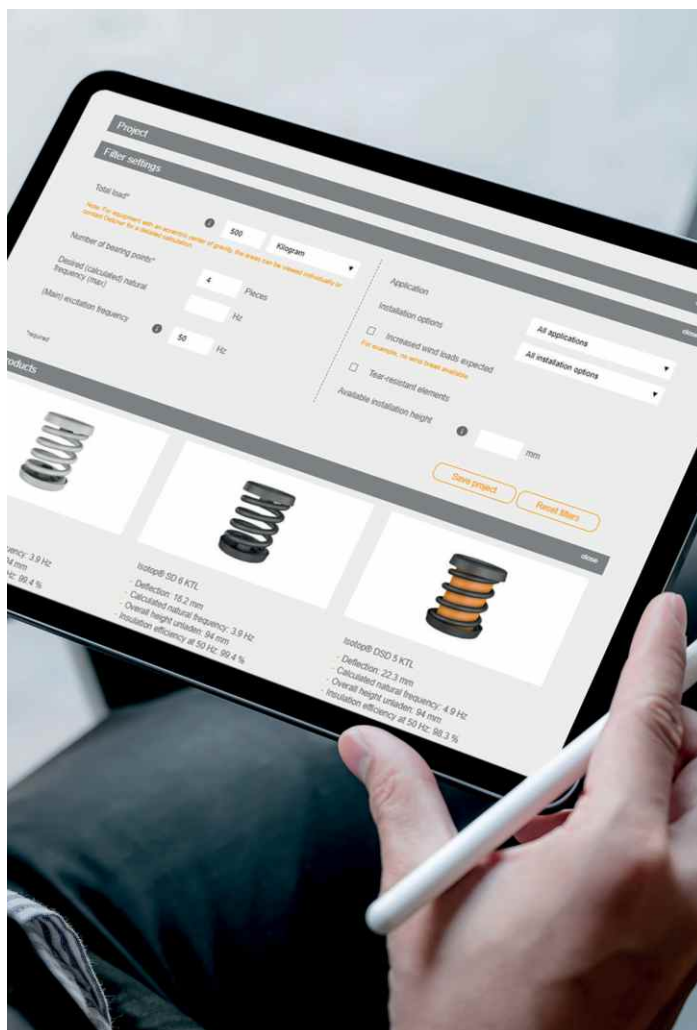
Project

Filter settings

Total load*

Note: For equipment with an eccentric center of gravity, the loads can be viewed individually or contact Gerber for a detailed calculation.

500 Kilogram

Number of bearing points*

4 Pieces

Desired (calculated) natural frequency (max)

Hz

(Main) excitation frequency

50 Hz

*required

Application

All applications

Installation options

All installation options

Increased wind loads expected

For example, no wind break available

Tear-resistant elements

Available installation height

mm

close

Save project

Reset filters

roducts

close

ency: 3.9 Hz

4 mm

Hz: 99.4 %

Isotop® SD 6 KTL

- Deflection: 16.2 mm
- Calculated natural frequency: 3.9 Hz
- Overall height unladen: 94 mm
- Insulation efficiency at 50 Hz: 99.4 %

Isotop® DSD 5 KTL

- Deflection: 22.3 mm
- Calculated natural frequency: 4.9 Hz
- Overall height unladen: 94 mm
- Insulation efficiency at 50 Hz: 98.3 %